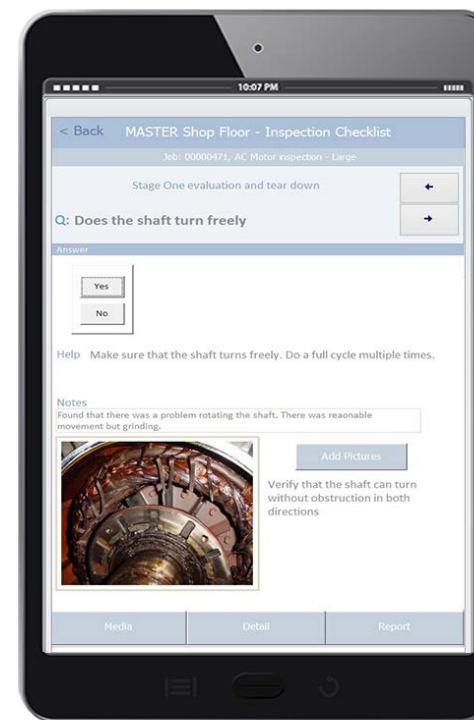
10:07 PM

< Back MASTER Shop Floor - Inspection Checklist

Job: 00000471, AC Motor inspection - Large

Stage One evaluation and tear down

Q: Does the shaft turn freely

Answer

Yes

No

Help Make sure that the shaft turns freely. Do a full cycle multiple times.

Notes
Found that there was a problem rotating the shaft. There was reaonable movement but grinding.

Add Pictures

Verify that the shaft can turn without obstruction in both directions

Media

Detail

Report